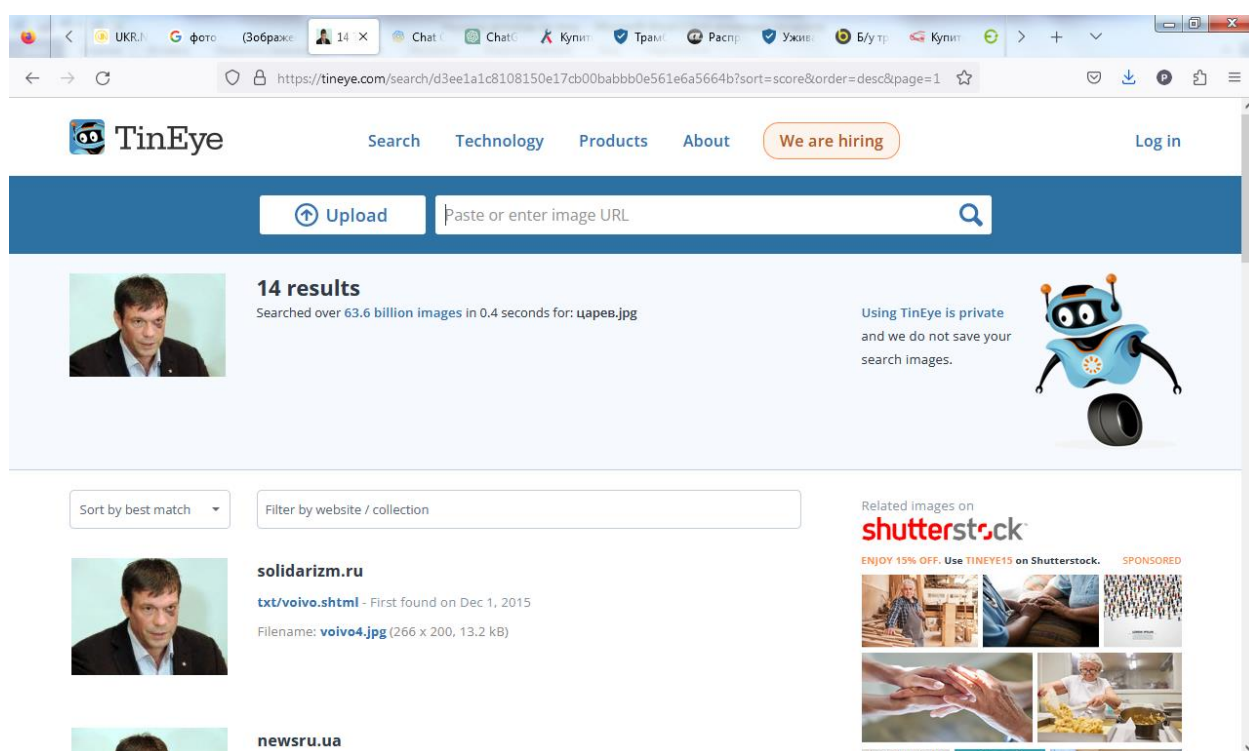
UKR.N G фото (Зображе 14 × Chat ChatG Купит Трам Распр Ужив Б/у тр Купит

https://tineye.com/search/d3ee1a1c8108150e17cb00babbb0e561e6a5664b?sort=score&order=desc&page=1

TinEye

Search Technology Products About We are hiring Log in

Upload

Paste or enter image URL

14 results

Searched over 63.6 billion images in 0.4 seconds for: царев.jpg

Using TinEye is private and we do not save your search images.

Sort by best match

Filter by website / collection

Related images on shutterstock

ENJOY 15% OFF. Use TINEYE15 on Shutterstock. SPONSORED

solidarizm.ru

txt/voivo.shtml - First found on Dec 1, 2015

Filename: voivo4.jpg (266 x 200, 13.2 kB)

newsru.ua